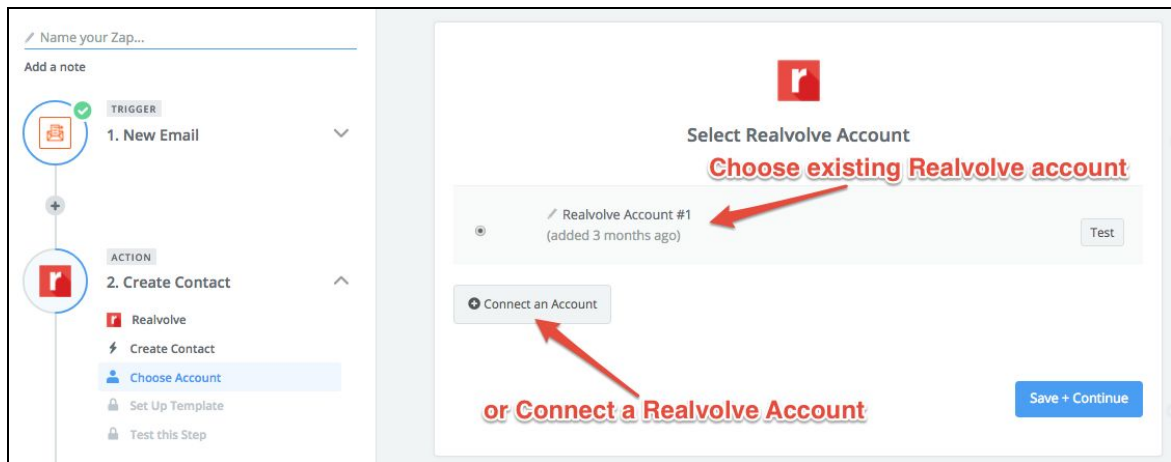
Name your Zap...
Add a note

TRIGGER
1. New Email

ACTION
2. Create Contact
Realvolve
Create Contact
Choose Account
Set Up Template
Test this Step

r

Select Realvolve Account
Choose existing Realvolve account

Realvolve Account #1
(added 3 months ago)
Test

Connect an Account

or Connect a Realvolve Account

Save + Continue